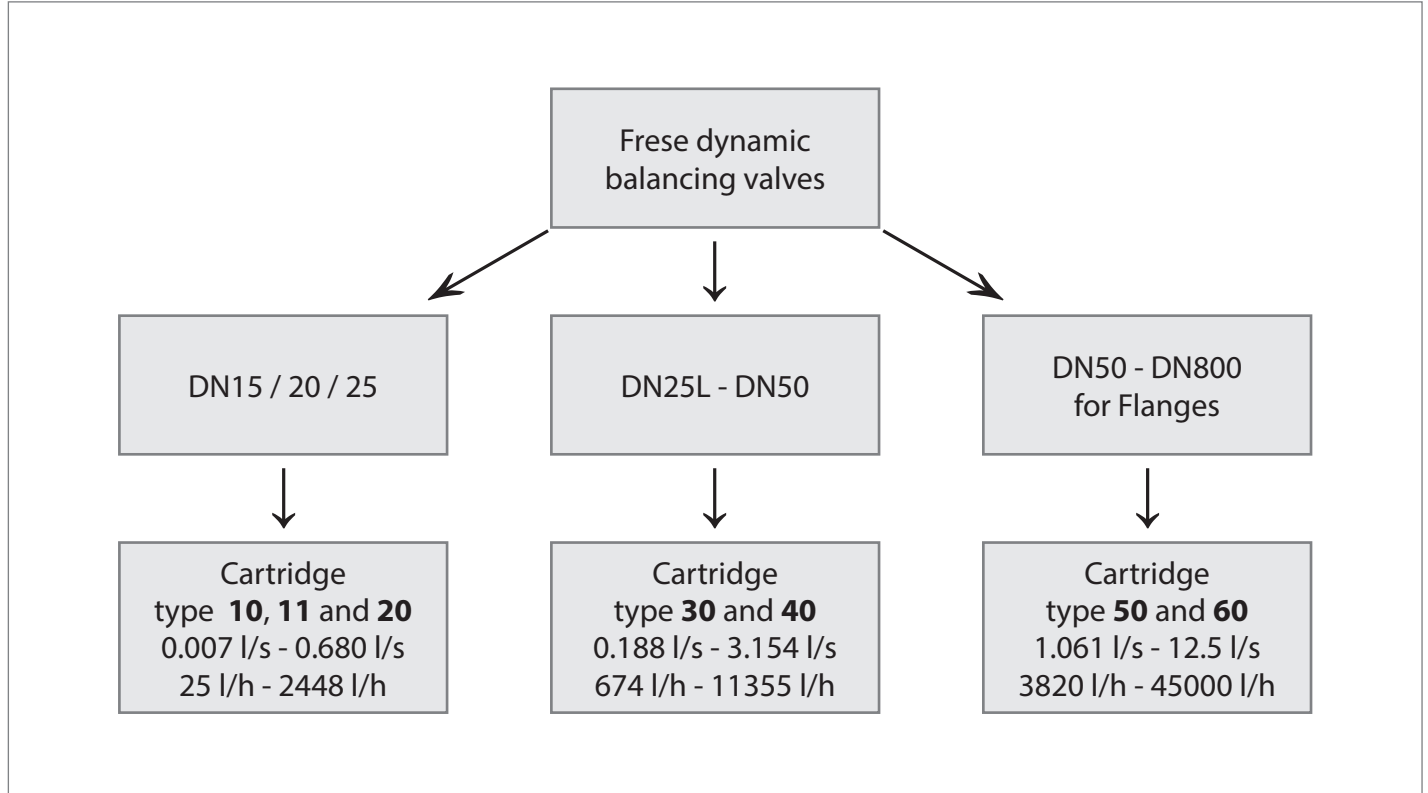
Frese dynamic balancing valves

DN15 / 20 / 25

DN25L - DN50

DN50 - DN800 for Flanges

Cartridge
type **10**, **11** and **20**
0.007 l/s - 0.680 l/s
25 l/h - 2448 l/h

Cartridge
type **30** and **40**
0.188 l/s - 3.154 l/s
674 l/h - 11355 l/h

Cartridge
type **50** and **60**
1.061 l/s - 12.5 l/s
3820 l/h - 45000 l/h